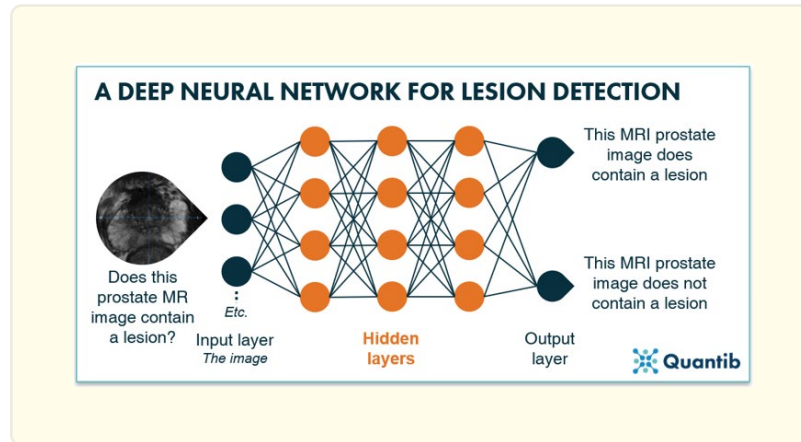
A DEEP NEURAL NETWORK FOR LESION DETECTION

Does this prostate MR image contain a lesion?

Etc.

Input layer
The image

Hidden layers

Output layer

This MRI prostate image does contain a lesion

This MRI prostate image does not contain a lesion

Quantib